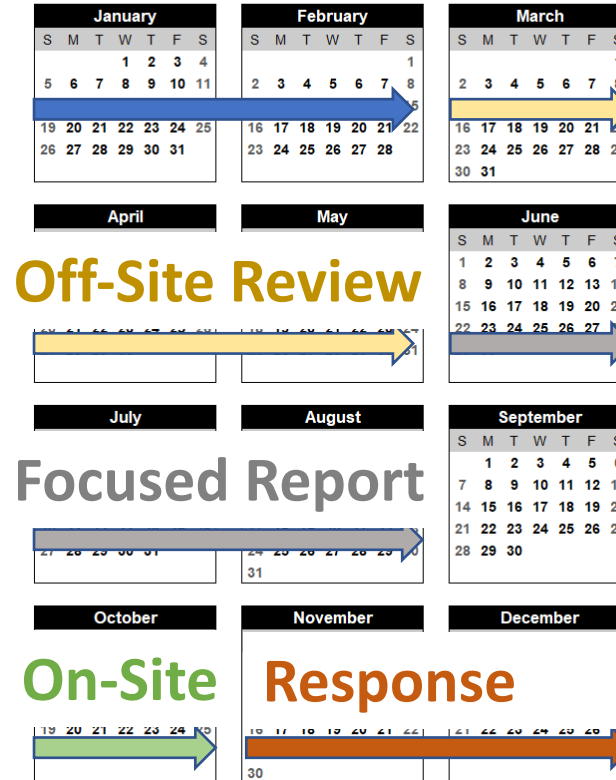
January

| S | M | T | W | T | F | S |
|---|---|---|---|---|---|---|
| | | | 1 | 2 | 3 | 4 |
| 5 | 6 | 7 | 8 | 9 | 10 | 11 |
| 19 | 20 | 21 | 22 | 23 | 24 | 25 |
| 26 | 27 | 28 | 29 | 30 | 31 | |

February

| S | M | T | W | T | F | S |
|---|---|---|---|---|---|---|
| | | | | | | 1 |
| 2 | 3 | 4 | 5 | 6 | 7 | 8 |
| | | | | | | 15 |
| 16 | 17 | 18 | 19 | 20 | 21 | 22 |
| 23 | 24 | 25 | 26 | 27 | 28 | |

March

| S | M | T | W | T | F | S |
|---|---|---|---|---|---|---|
| 2 | 3 | 4 | 5 | 6 | 7 | |
| 16 | 17 | 18 | 19 | 20 | 21 | |
| 23 | 24 | 25 | 26 | 27 | 28 | |
| 30 | 31 | | | | | |

April

May

June

| S | M | T | W | T | F | S |
|---|---|---|---|---|---|---|
| 1 | 2 | 3 | 4 | 5 | 6 | |
| 8 | 9 | 10 | 11 | 12 | 13 | |
| 15 | 16 | 17 | 18 | 19 | 20 | |
| 22 | 23 | 24 | 25 | 26 | 27 | |

Off-Site Review

31

July

August

September

| S | M | T | W | T | F | S |
|---|---|---|---|---|---|---|
| | 1 | 2 | 3 | 4 | 5 | |
| 7 | 8 | 9 | 10 | 11 | 12 | |
| 14 | 15 | 16 | 17 | 18 | 19 | |
| 21 | 22 | 23 | 24 | 25 | 26 | |
| 28 | 29 | 30 | | | | |

Focused Report

24 25 26 27 28 29 30

31

October

November

December

On-Site

Response

30